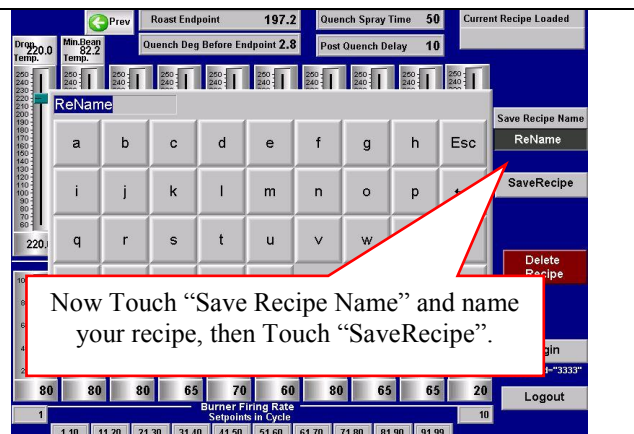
Prev

Roast Endpoint 197.2

Quench Spray Time 50

Current Recipe Loaded

Quench Deg Before Endpoint 2.8

Post Quench Delay 10

Drop Temp. 220.0

Min.Bean Temp. 82.2

ReName

Save Recipe Name

ReName

SaveRecipe

Delete Recipe

a b c d e f g h Esc

i j k l m n o p

q r s t u v w

220.0

Now Touch “Save Recipe Name” and name your recipe, then Touch “SaveRecipe”.

gin

="3333"

80 80 80 65 70 60 80 65 65 20

Logout

Burner Firing Rate Setpoints in Cycle

1

10

1 10 11 20 21 30 31 40 41 50 51 60 61 70 71 80 81 90 91 99